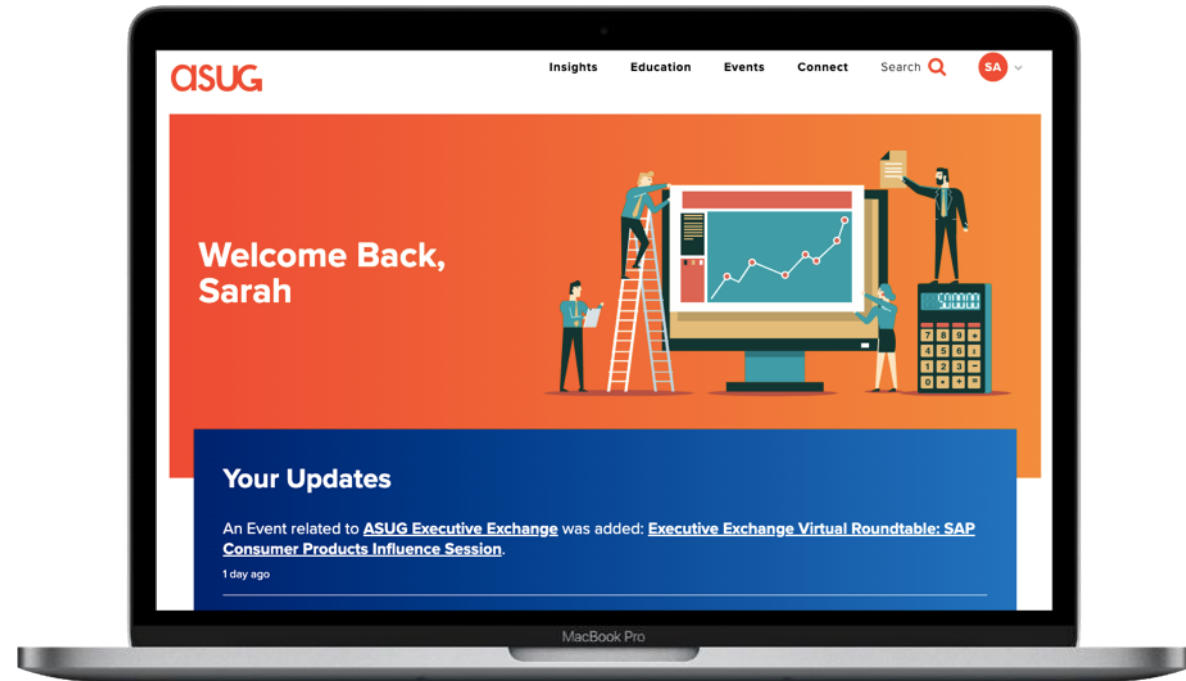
ASUG

Insights Education Events Connect Search SA

Welcome Back, Sarah

Your Updates

An Event related to ASUG Executive Exchange was added: Executive Exchange Virtual Roundtable: SAP Consumer Products Influence Session.

1 day ago

MacBook Pro